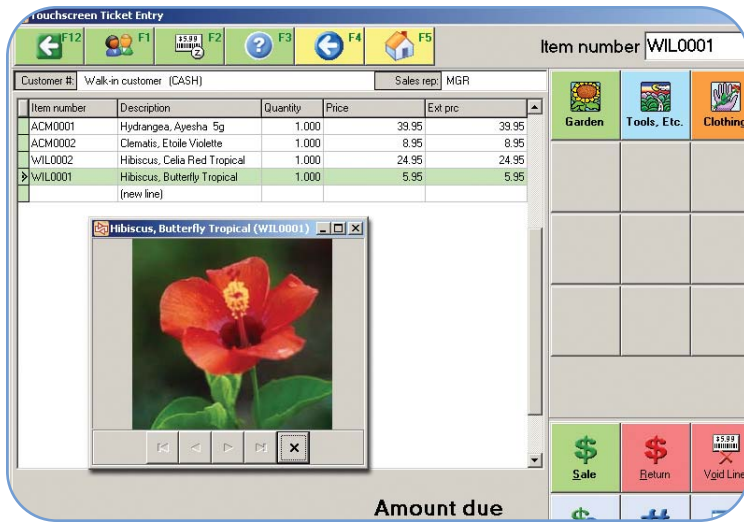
Touchscreen Ticket Entry

F12 F1 $5.99 F2 F3 F4 F5

Item number WIL0001

Customer #: Walk-in customer (CASH) Sales rep: MGR

| Item number | Description | Quantity | Price | Ext prc |
|---|---|---|---|---|
| ACM0001 | Hydrangea, Ayesha 5g | 1.000 | 39.95 | 39.95 |
| ACM0002 | Clematis, Etoile Violette | 1.000 | 8.95 | 8.95 |
| WIL0002 | Hibiscus, Celia Red Tropical | 1.000 | 24.95 | 24.95 |
| WIL0001 | Hibiscus, Butterfly Tropical | 1.000 | 5.95 | 5.95 |
| | (new line) | | | |

Hibiscus, Butterfly Tropical (WIL0001)

Garden Tools, Etc. Clothing

Sale Return $5.99 Void Line

Amount due